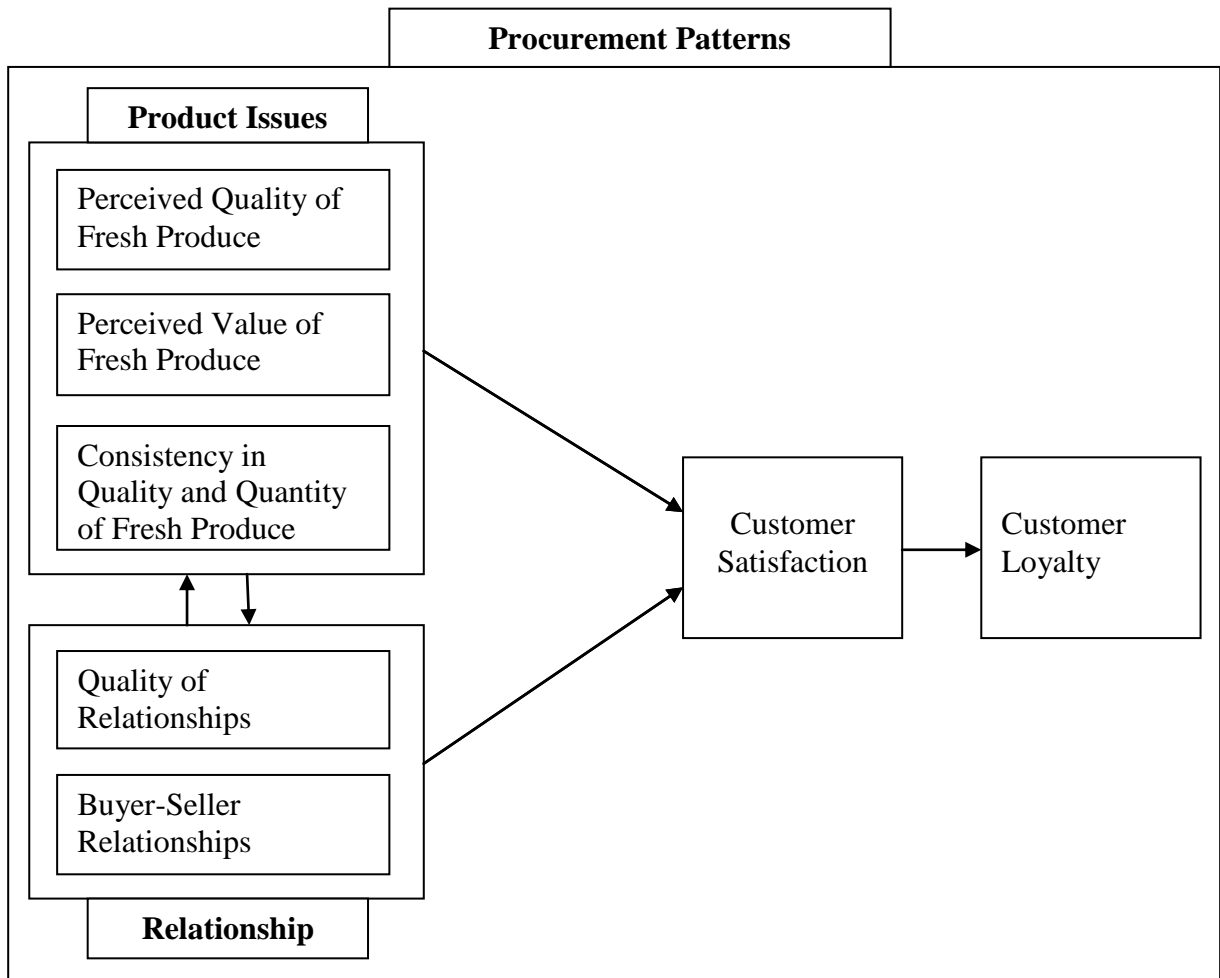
Procurement Patterns

Product Issues

Perceived Quality of Fresh Produce

Perceived Value of Fresh Produce

Consistency in Quality and Quantity of Fresh Produce

Quality of Relationships

Buyer-Seller Relationships

Relationship

Customer Satisfaction

Customer Loyalty